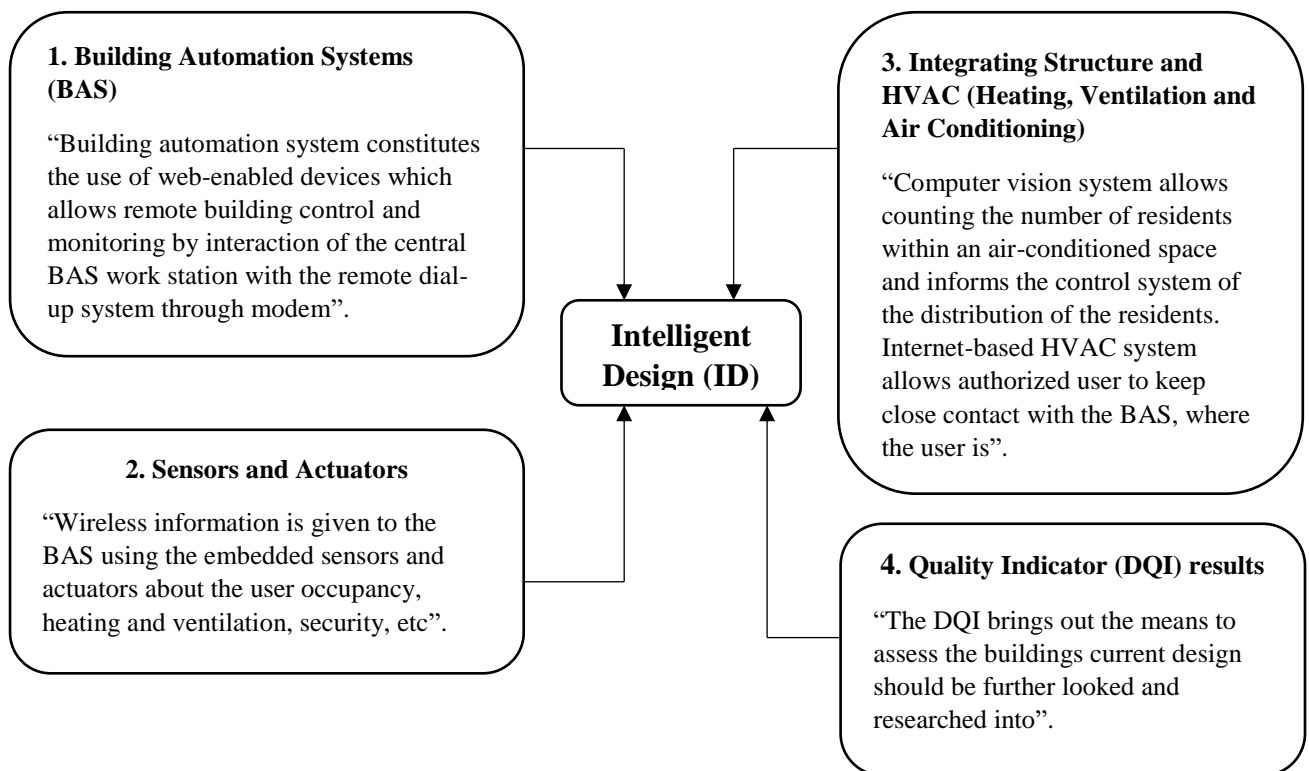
1. Building Automation Systems (BAS)

“Building automation system constitutes the use of web-enabled devices which allows remote building control and monitoring by interaction of the central BAS work station with the remote dial-up system through modem”.

3. Integrating Structure and HVAC (Heating, Ventilation and Air Conditioning)

“Computer vision system allows counting the number of residents within an air-conditioned space and informs the control system of the distribution of the residents. Internet-based HVAC system allows authorized user to keep close contact with the BAS, where the user is”.

Intelligent Design (ID)

2. Sensors and Actuators

“Wireless information is given to the BAS using the embedded sensors and actuators about the user occupancy, heating and ventilation, security, etc”.

4. Quality Indicator (DQI) results

“The DQI brings out the means to assess the buildings current design should be further looked and researched into”.